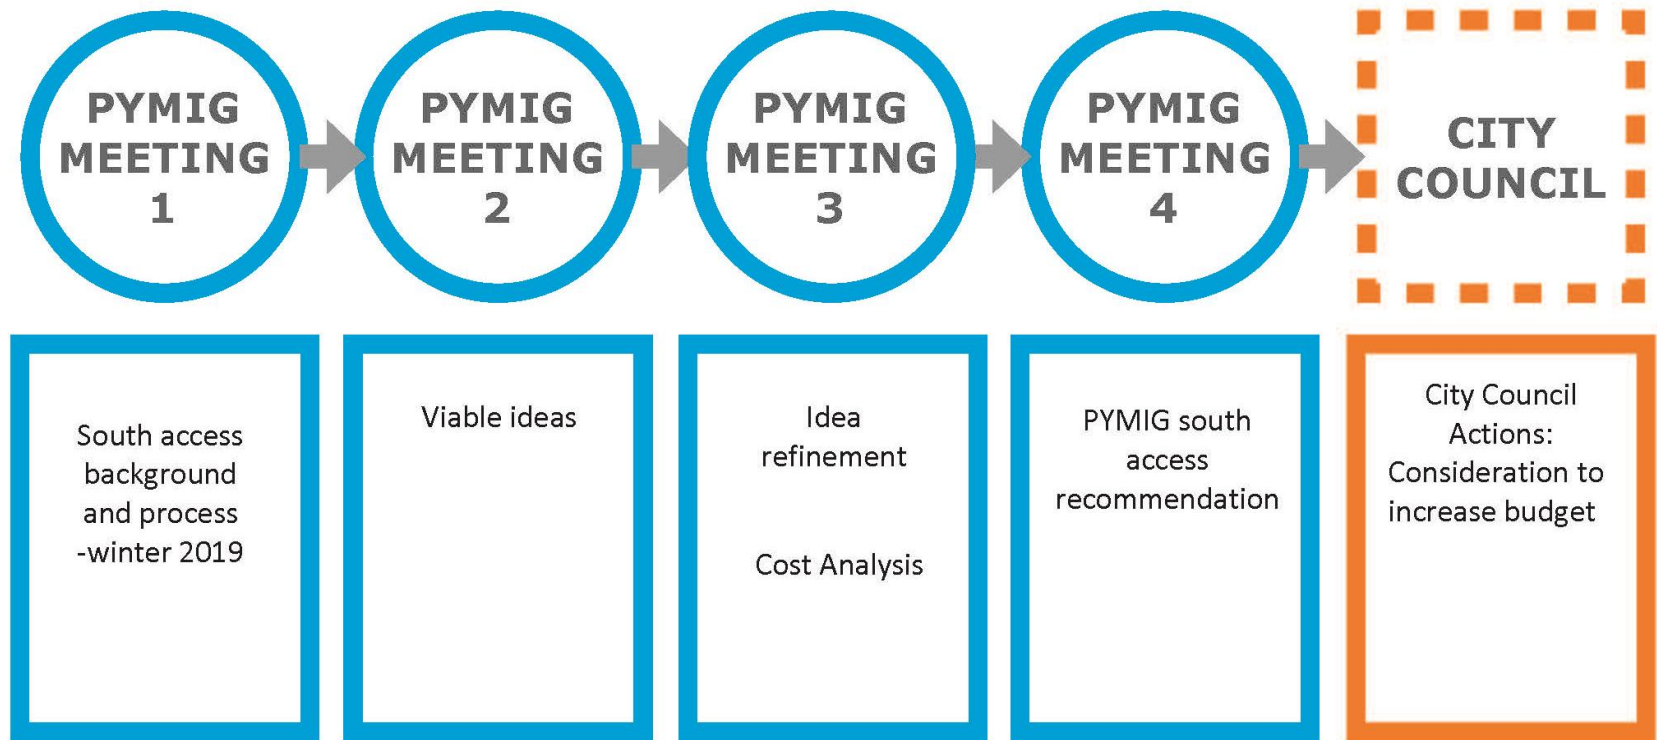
PYMIG MEETING 1

PYMIG MEETING 2

PYMIG MEETING 3

PYMIG MEETING 4

CITY COUNCIL

South access background and process -winter 2019

Viable ideas

Idea refinement

Cost Analysis

PYMIG south access recommendation

City Council Actions: Consideration to increase budget